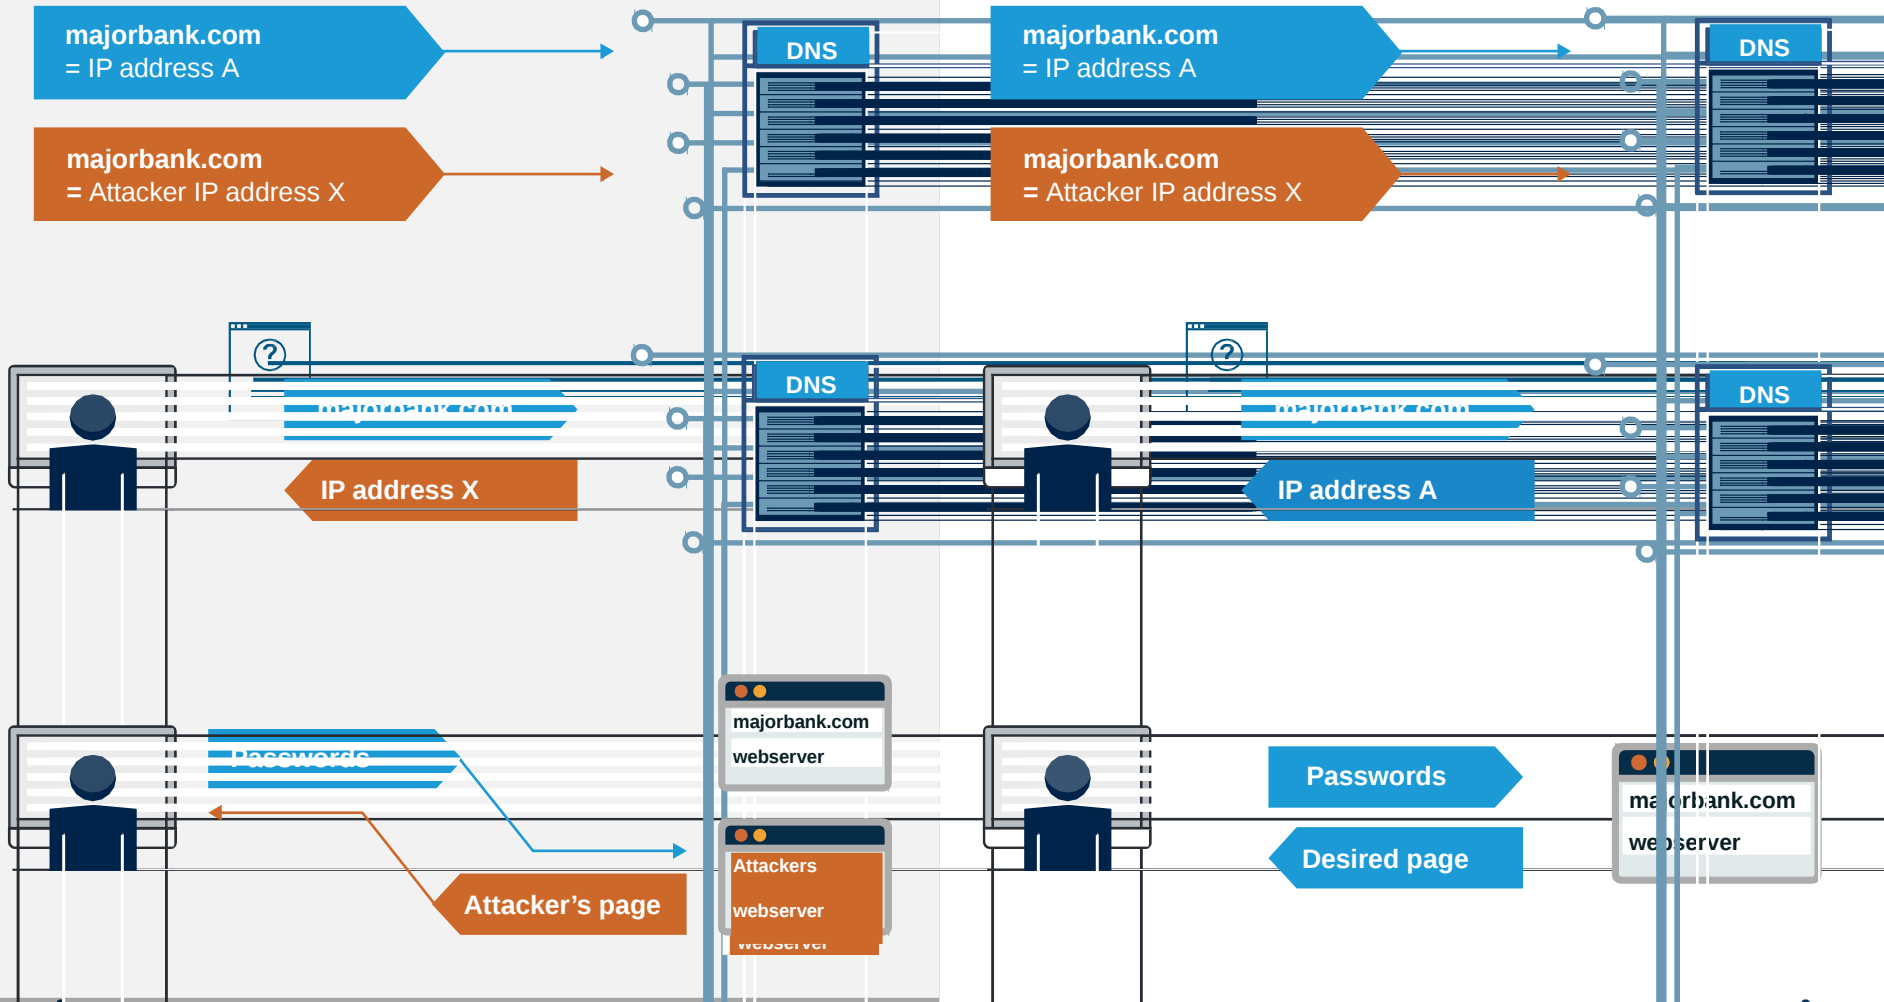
majorbank.com
= IP address A

majorbank.com
= Attacker IP address X

DNS

majorbank.com
= IP address A

majorbank.com
= Attacker IP address X

DNS

?

majorbank.com

IP address X

DNS

?

majorbank.com

IP address A

DNS

majorbank.com
webserver

Passwords

Attackers
webserver
webserver

Attacker’s page

Passwords

Desired page

ma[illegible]rbank.com
we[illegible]server